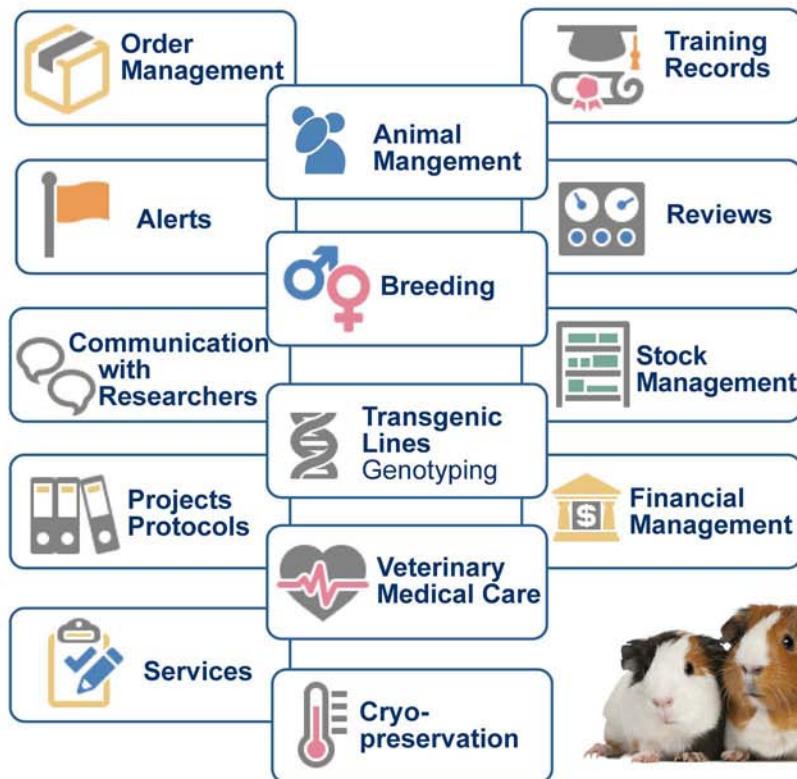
Order Management

Training Records

Animal Mangement

Alerts

Reviews

Breeding

Communication with Researchers

Stock Management

Transgenic Lines Genotyping

Projects Protocols

Financial Management

Veterinary Medical Care

Services

Cryo-preservation